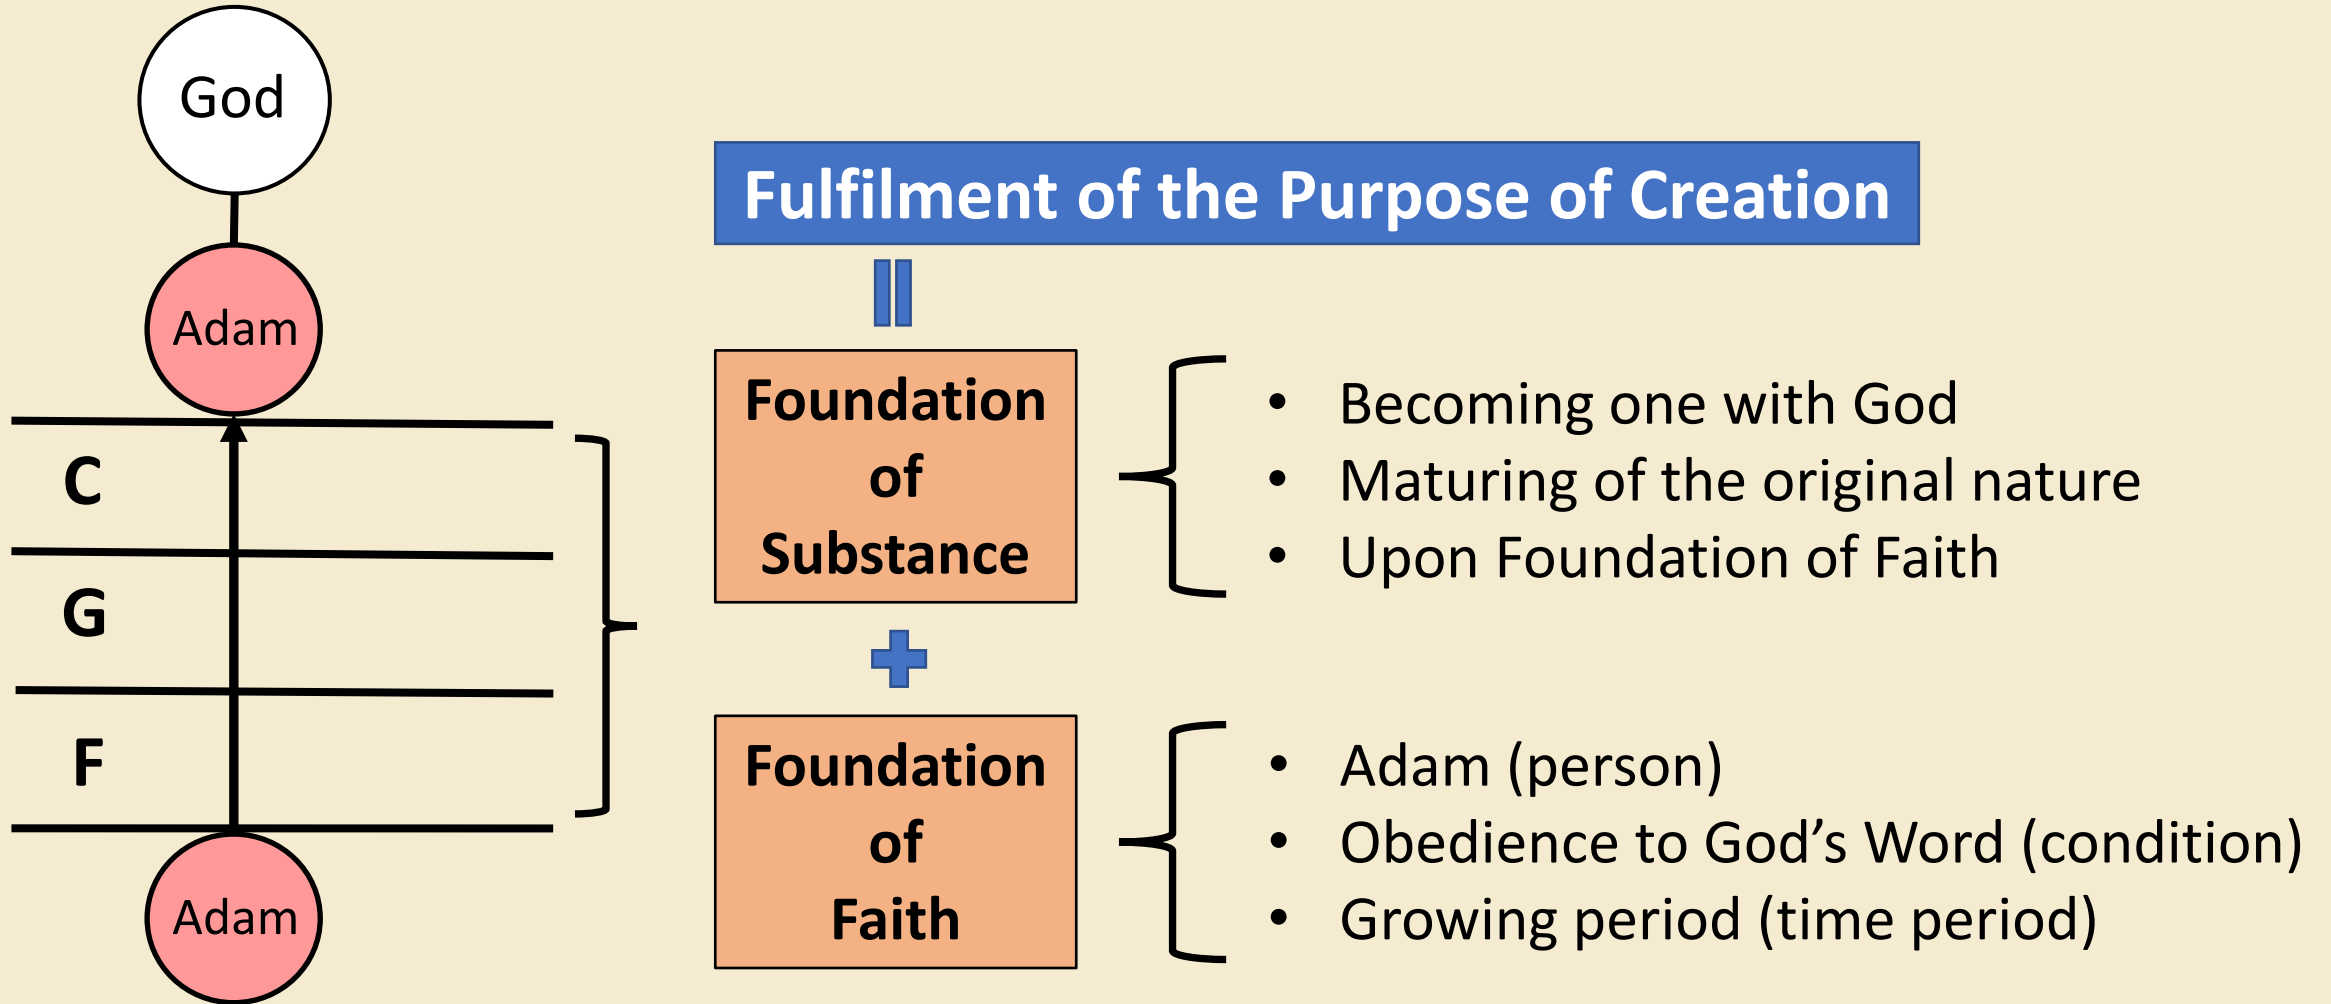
God

Adam

C

G

F

Adam

Fulfilment of the Purpose of Creation

=

Foundation of Substance

- Becoming one with God
- Maturing of the original nature
- Upon Foundation of Faith

+

Foundation of Faith

- Adam (person)
- Obedience to God's Word (condition)
- Growing period (time period)